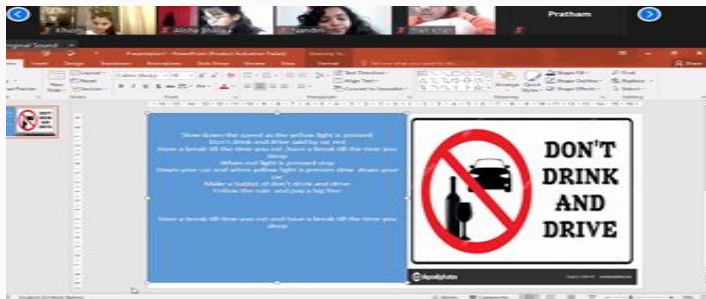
Khushi
Aksha Bhalla
Nandini
Pratham

Original Sound

Presentation1 - PowerPoint (Product Activation Failed)

Slow down the speed as the yellow light is pressed
Don't drink and drive said by mr red
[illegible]
When red light is pressed stop
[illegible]
Make a habbit of don't drink and drive
Follow the rule and pay a big fine

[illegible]

DON'T DRINK AND DRIVE

depositphotos